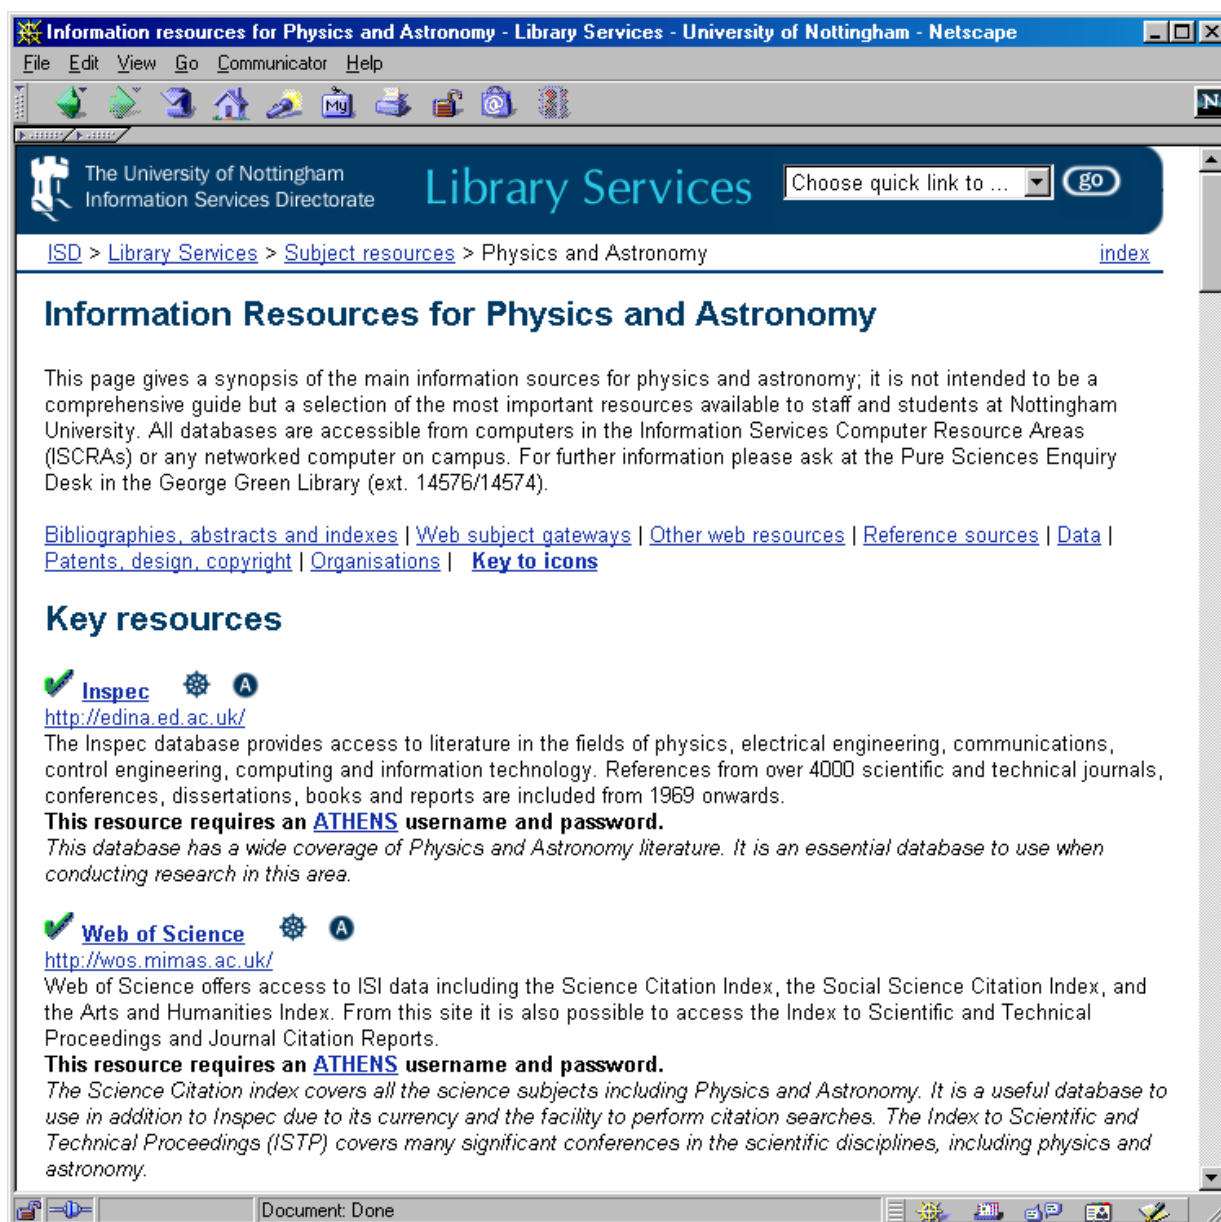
Information resources for Physics and Astronomy - Library Services - University of Nottingham - Netscape

File Edit View Go Communicator Help

The University of Nottingham
Information Services Directorate

Library Services

Choose quick link to ...

go

ISD > Library Services > Subject resources > Physics and Astronomy

index

Information Resources for Physics and Astronomy

This page gives a synopsis of the main information sources for physics and astronomy; it is not intended to be a comprehensive guide but a selection of the most important resources available to staff and students at Nottingham University. All databases are accessible from computers in the Information Services Computer Resource Areas (ISCRAs) or any networked computer on campus. For further information please ask at the Pure Sciences Enquiry Desk in the George Green Library (ext. 14576/14574).

Bibliographies, abstracts and indexes | Web subject gateways | Other web resources | Reference sources | Data | Patents, design, copyright | Organisations | Key to icons

Key resources

Inspec
http://edina.ed.ac.uk/
The Inspec database provides access to literature in the fields of physics, electrical engineering, communications, control engineering, computing and information technology. References from over 4000 scientific and technical journals, conferences, dissertations, books and reports are included from 1969 onwards.
This resource requires an ATHENS username and password.
This database has a wide coverage of Physics and Astronomy literature. It is an essential database to use when conducting research in this area.

Web of Science
http://wos.mimas.ac.uk/
Web of Science offers access to ISI data including the Science Citation Index, the Social Science Citation Index, and the Arts and Humanities Index. From this site it is also possible to access the Index to Scientific and Technical Proceedings and Journal Citation Reports.
This resource requires an ATHENS username and password.
The Science Citation index covers all the science subjects including Physics and Astronomy. It is a useful database to use in addition to Inspec due to its currency and the facility to perform citation searches. The Index to Scientific and Technical Proceedings (ISTP) covers many significant conferences in the scientific disciplines, including physics and astronomy.

Document: Done